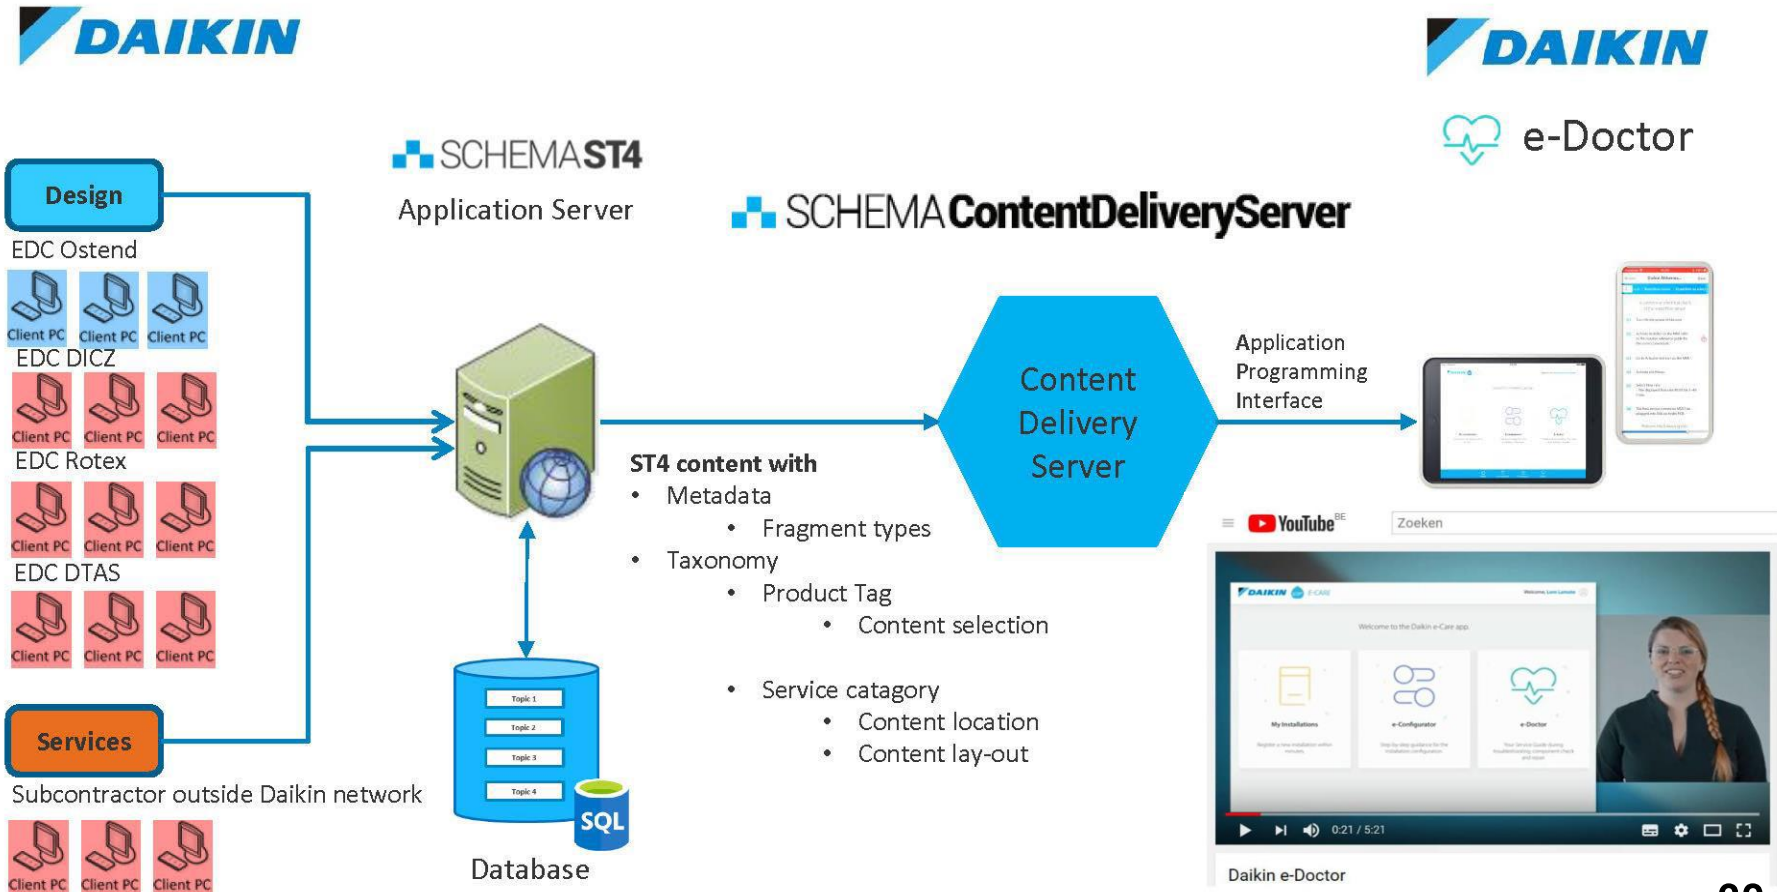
DAIKIN

DAIKIN

e-Doctor

SCHEMA ST4

Application Server

SCHEMA ContentDeliveryServer

Design

EDC Ostend

Client PC Client PC Client PC

EDC DICZ

Client PC Client PC Client PC

EDC Rotex

Client PC Client PC Client PC

EDC DTAS

Client PC Client PC Client PC

Services

Subcontractor outside Daikin network

Client PC Client PC Client PC

Content Delivery Server

Application Programming Interface

ST4 content with
• Metadata
 • Fragment types
• Taxonomy
 • Product Tag
 • Content selection

 • Service catagory
 • Content location
 • Content lay-out

Topic 1
Topic 2
Topic 3
Topic 4

SQL

Database

YouTube BE

Zoeken

DAIKIN e-CARE

Welcome to the Daikin e-Care app

My Installations

e-Configurator

e-Doctor

0:21 / 5:21

Daikin e-Doctor

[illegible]